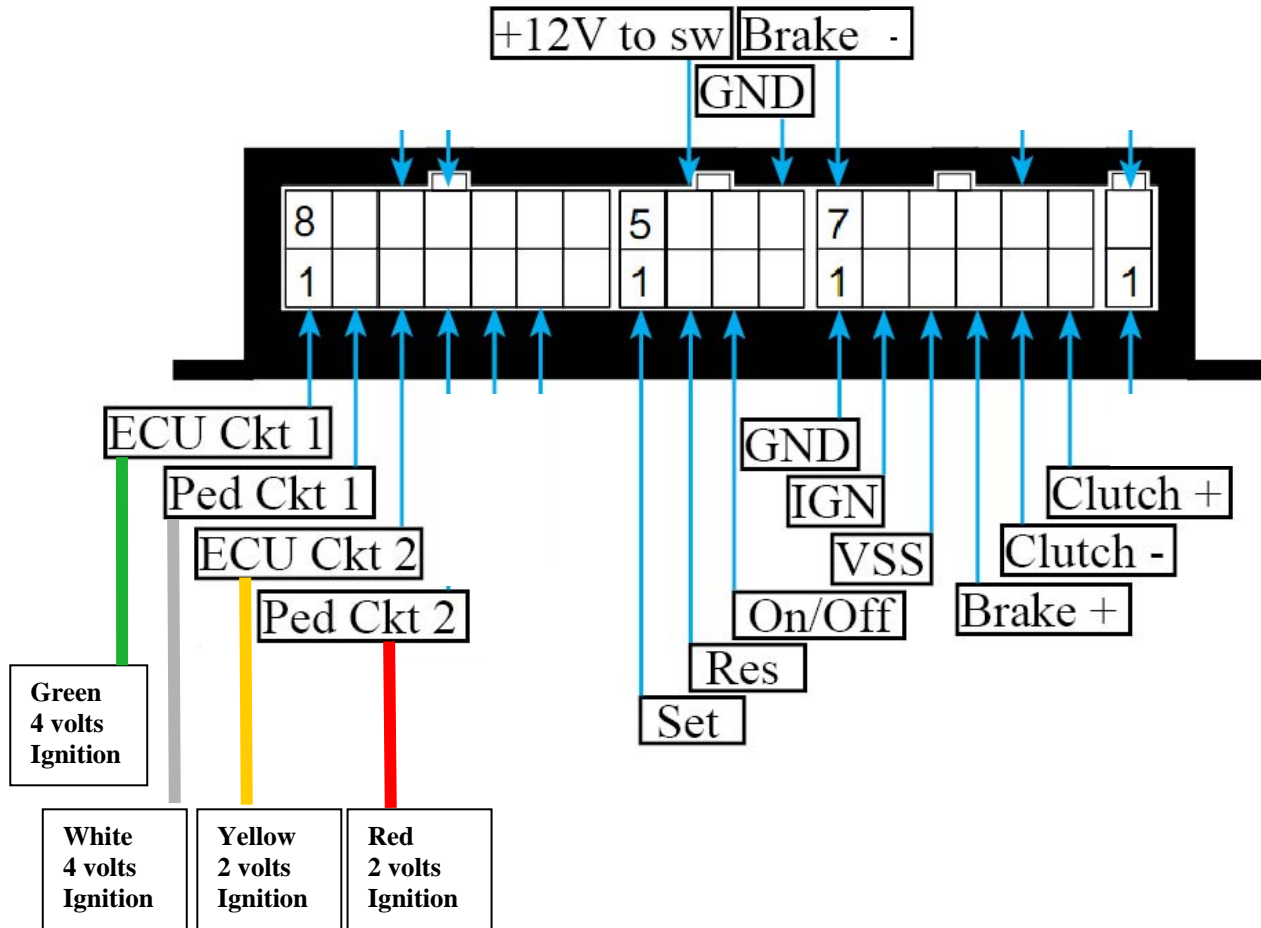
+12V to sw
Brake -
GND

8
1
5
1
7
1
1

ECU Ckt 1
Ped Ckt 1
ECU Ckt 2
Ped Ckt 2

GND
IGN
VSS
Clutch +
Clutch -
Brake +
On/Off
Res
Set

Green
4 volts
Ignition

White
4 volts
Ignition

Yellow
2 volts
Ignition

Red
2 volts
Ignition